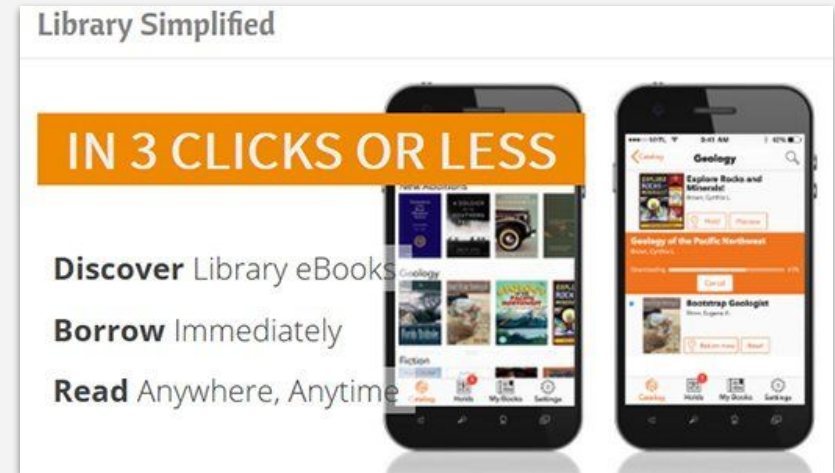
Library Simplified

IN 3 CLICKS OR LESS

Discover Library eBooks

Borrow Immediately

Read Anywhere, Anytime

New Additions

Geology

Fiction

Catalog Holds My Books Settings

Catalog Geology

Explore Rocks and Minerals!

Brown, Cynthia L.

Hold Preview

Geology of the Pacific Northwest

Downloading

Cancel

Bootstrap Geologist

Catalog Holds My Books Settings